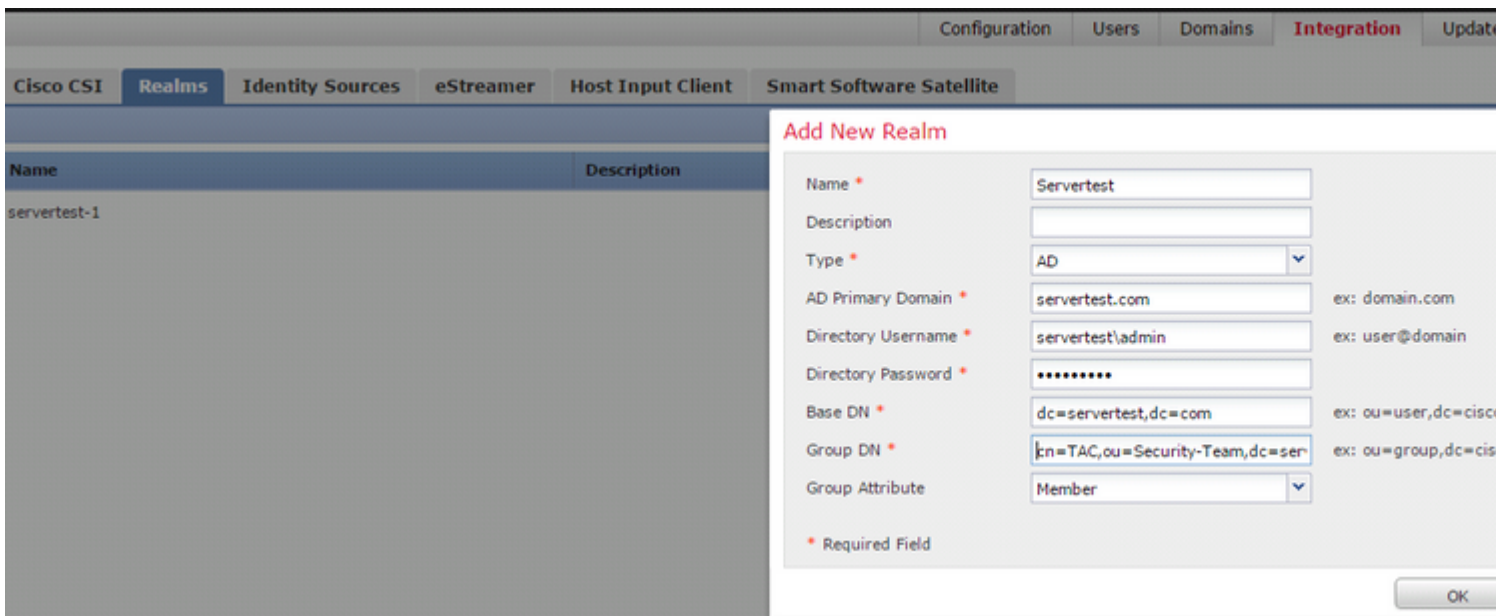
Configuration Users Domains Integration Updat

Cisco CSI Realms Identity Sources eStreamer Host Input Client Smart Software Satellite

Name Description

servertest-1

Add New Realm

Name * Servertest

Description

Type * AD

AD Primary Domain * servertest.com ex: domain.com

Directory Username * servertest\admin ex: user@domain

Directory Password * ••••••••••

Base DN * dc=servertest,dc=com ex: ou=user,dc=cisc

Group DN * cn=TAC,ou=Security-Team,dc=ser ex: ou=group,dc=cis

Group Attribute Member

* Required Field

OK